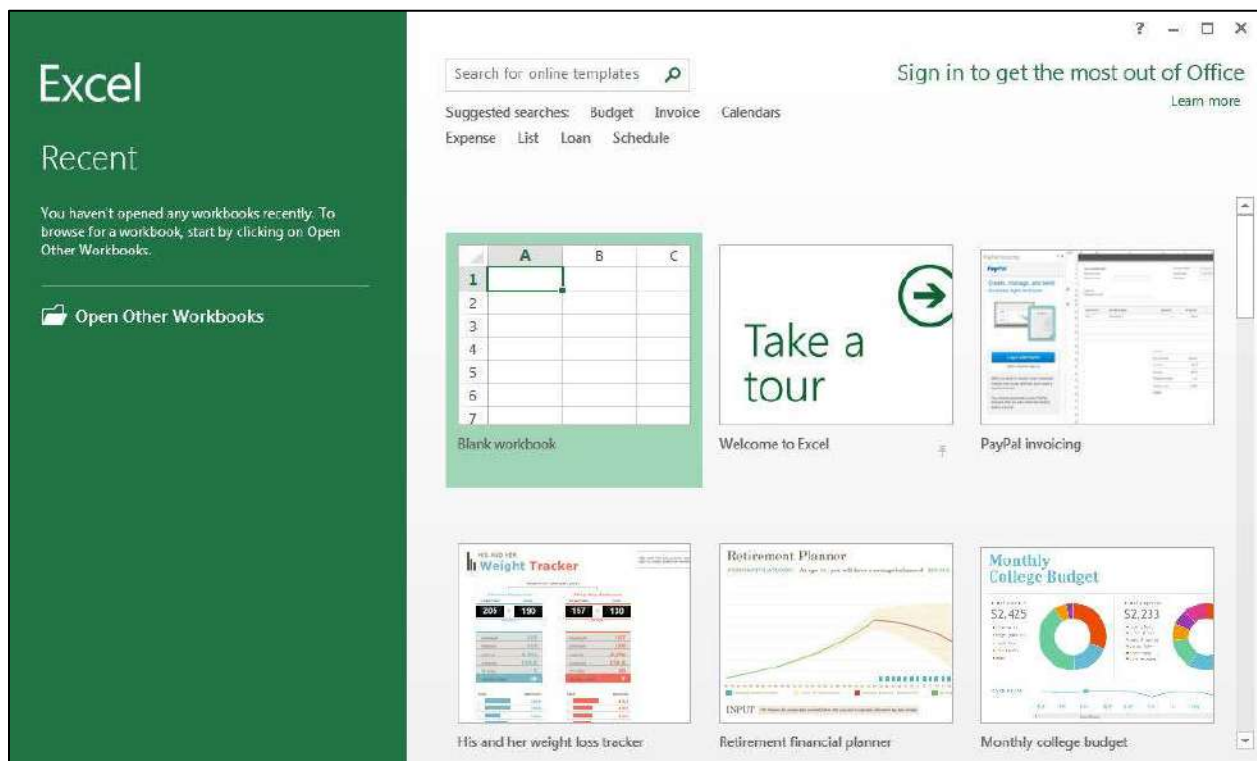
Excel

Recent

You haven't opened any workbooks recently. To browse for a workbook, start by clicking on Open Other Workbooks.

Open Other Workbooks

? – □ ×

Search for online templates

Sign in to get the most out of Office

Learn more

Suggested searches: Budget Invoice Calendars Expense List Loan Schedule

| | A | B | C |
|---|---|---|---|
| 1 | | | |
| 2 | | | |
| 3 | | | |
| 4 | | | |
| 5 | | | |
| 6 | | | |
| 7 | | | |

Blank workbook

Take a tour

Welcome to Excel

PayPal

PayPal invoicing

HIS AND HER Weight Tracker

205 190 157 130

His and her weight loss tracker

Retirement Planner

INPUT

Retirement financial planner

Monthly College Budget

$2,425 $2,233

Monthly college budget